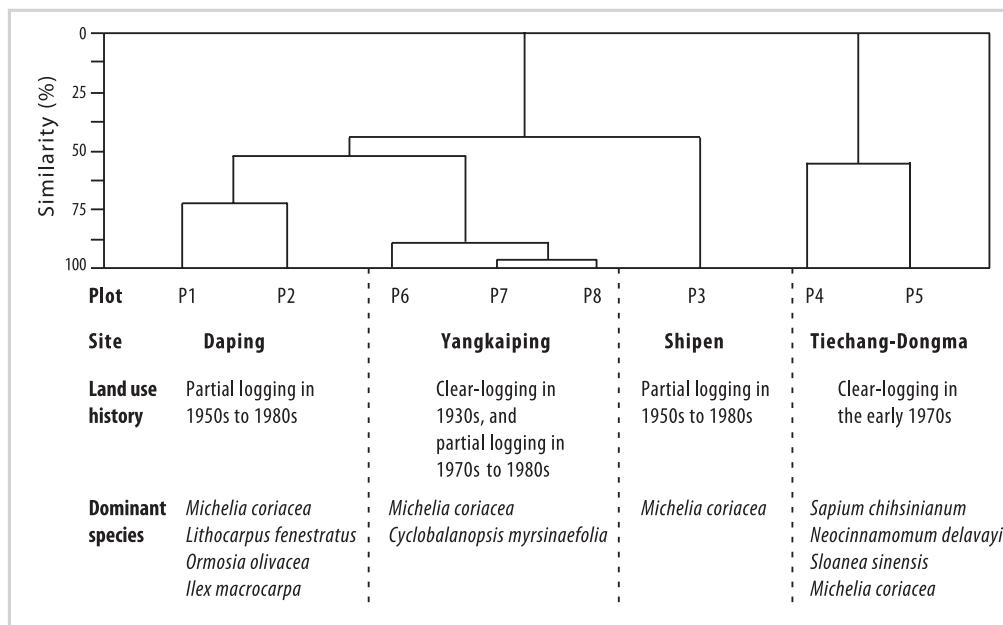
Similarity (%)

0
25
50
75
100

| | | | | |
|---|---|---|---|---|
| **Plot** | P1 P2 | P6 P7 P8 | P3 | P4 P5 |
| **Site** | **Daping** | **Yangkaiping** | **Shipen** | **Tiechang-Dongma** |
| **Land use history** | Partial logging in 1950s to 1980s | Clear-logging in 1930s, and partial logging in 1970s to 1980s | Partial logging in 1950s to 1980s | Clear-logging in the early 1970s |
| **Dominant species** | *Michelia coriacea* *Lithocarpus fenestratus* *Ormosia olivacea* *Ilex macrocarpa* | *Michelia coriacea* *Cyclobalanopsis myrsinaefolia* | *Michelia coriacea* | *Sapium chihsinianum* *Neocinnamomum delavayi* *Sloanea sinensis* *Michelia coriacea* |